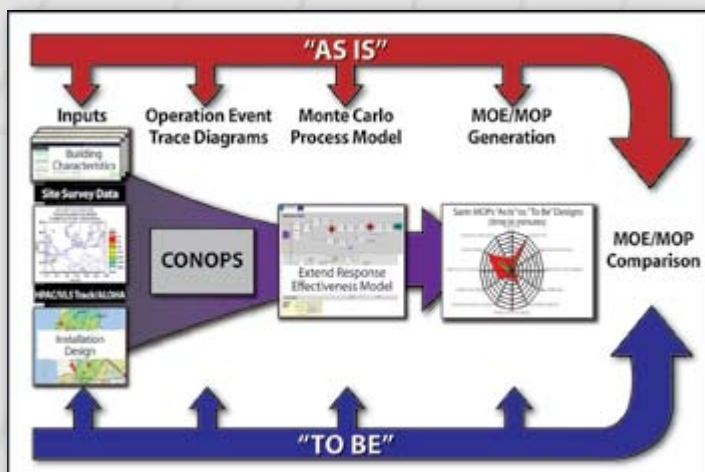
"AS IS"

Inputs

Operation Event Trace Diagrams

Monte Carlo Process Model

MOE/MOP Generation

Building Characteristics

Site Survey Data

HPAC/SLS Track/ALOHA

Installation Design

CONOPS

Extend Response Effectiveness Model

Sam MOPs "Asis" vs "To Be" Designs (time in minutes)

MOE/MOP Comparison

"TO BE"